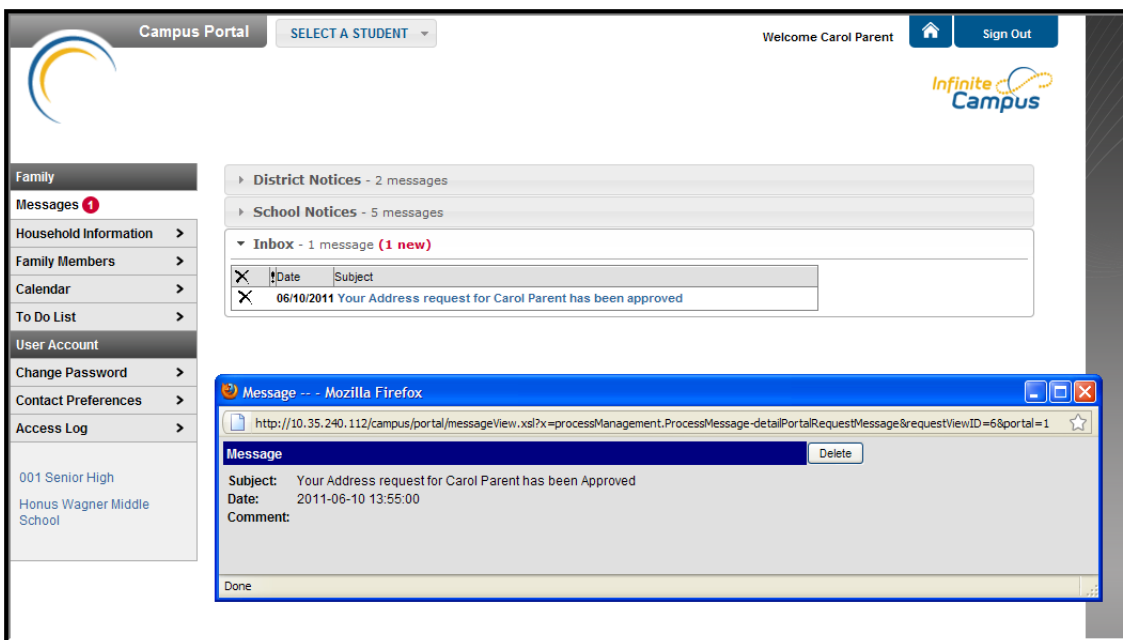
Campus Portal

SELECT A STUDENT

Welcome Carol Parent

Sign Out

Infinite Campus

Family

Messages 1

Household Information

Family Members

Calendar

To Do List

User Account

Change Password

Contact Preferences

Access Log

001 Senior High

Honus Wagner Middle School

District Notices - 2 messages

School Notices - 5 messages

Inbox - 1 message (1 new)

| X | ! Date | Subject |
|---|---|---|
| X | 06/10/2011 | Your Address request for Carol Parent has been approved |

Message -- - Mozilla Firefox

http://10.35.240.112/campus/portal/messageView.xsl?x=processManagement.ProcessMessage-detailPortalRequestMessage&requestViewID=6&portal=1

Message

Delete

Subject: Your Address request for Carol Parent has been Approved

Date: 2011-06-10 13:55:00

Comment:

Done